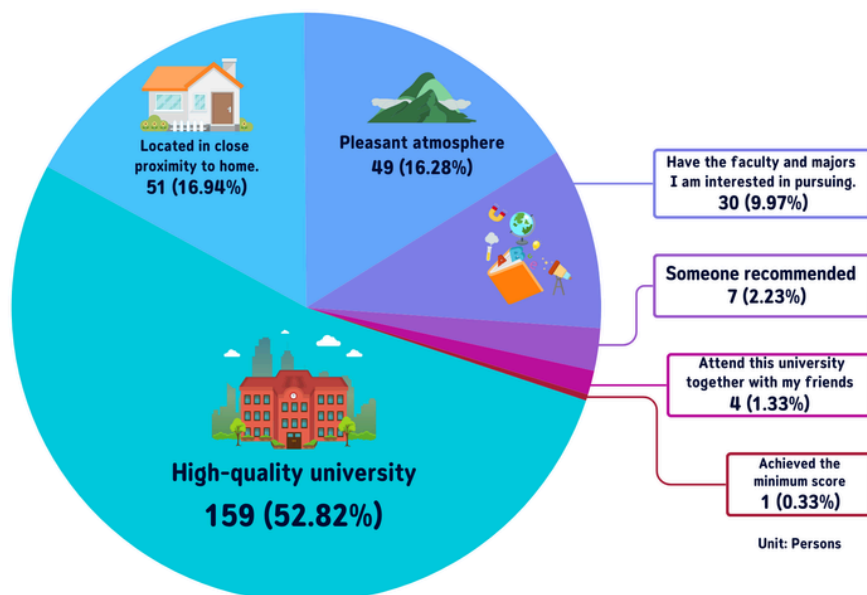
Located in close proximity to home.
51 (16.94%)

Pleasant atmosphere
49 (16.28%)

Have the faculty and majors I am interested in pursuing.
30 (9.97%)

Someone recommended
7 (2.23%)

Attend this university together with my friends
4 (1.33%)

Achieved the minimum score
1 (0.33%)

High-quality university
159 (52.82%)

Unit: Persons